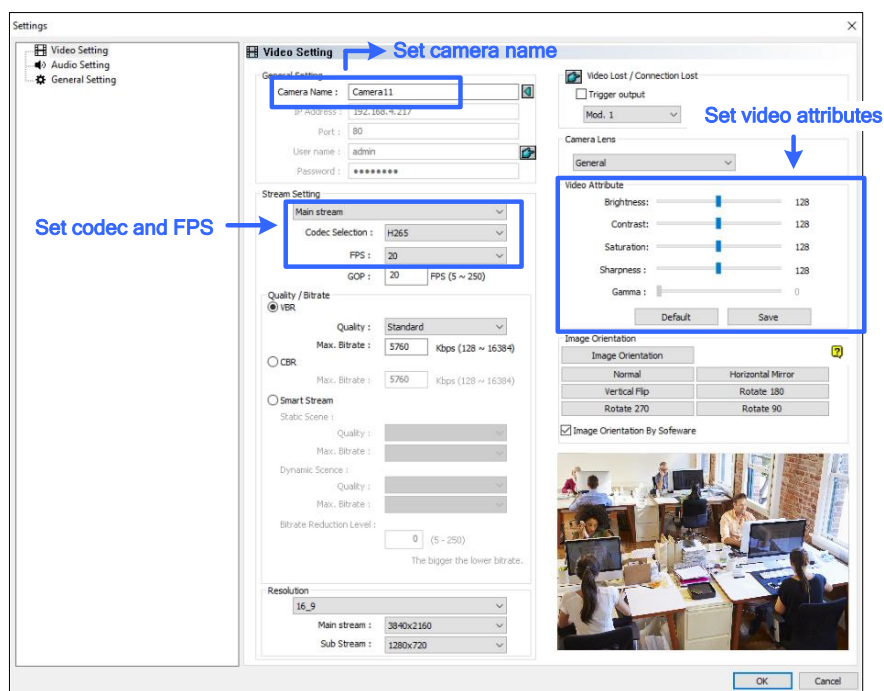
Settings

Video Setting
Audio Setting
General Setting

Video Setting

Set camera name

General Setting
Camera Name : Camera11
IP Address : 192.168.4.217
Port : 80
User name : admin
Password : ••••••••

Stream Setting
Main stream
Codec Selection : H265
FPS : 20
GOP : 20 FPS (5 ~ 250)

Set codec and FPS

Quality / Bitrate
VBR
Quality : Standard
Max. Bitrate : 5760 Kbps (128 ~ 16384)
CBR
Max. Bitrate : 5760 Kbps (128 ~ 16384)
Smart Stream
Static Scene :
Quality :
Max. Bitrate :
Dynamic Scence :
Quality :
Max. Bitrate :
Bitrate Reduction Level :
0 (5 - 250)
The bigger the lower bitrate.

Resolution
16_9
Main stream : 3840x2160
Sub Stream : 1280x720

Video Lost / Connection Lost
Trigger output
Mod. 1

Set video attributes

Camera Lens
General

Video Attribute
Brightness: 128
Contrast: 128
Saturation: 128
Sharpness : 128
Gamma : 0
Default
Save

Image Orientation
Image Orientation
?
Normal
Horizontal Mirror
Vertical Flip
Rotate 180
Rotate 270
Rotate 90
Image Orientation By Sofeware

OK
Cancel